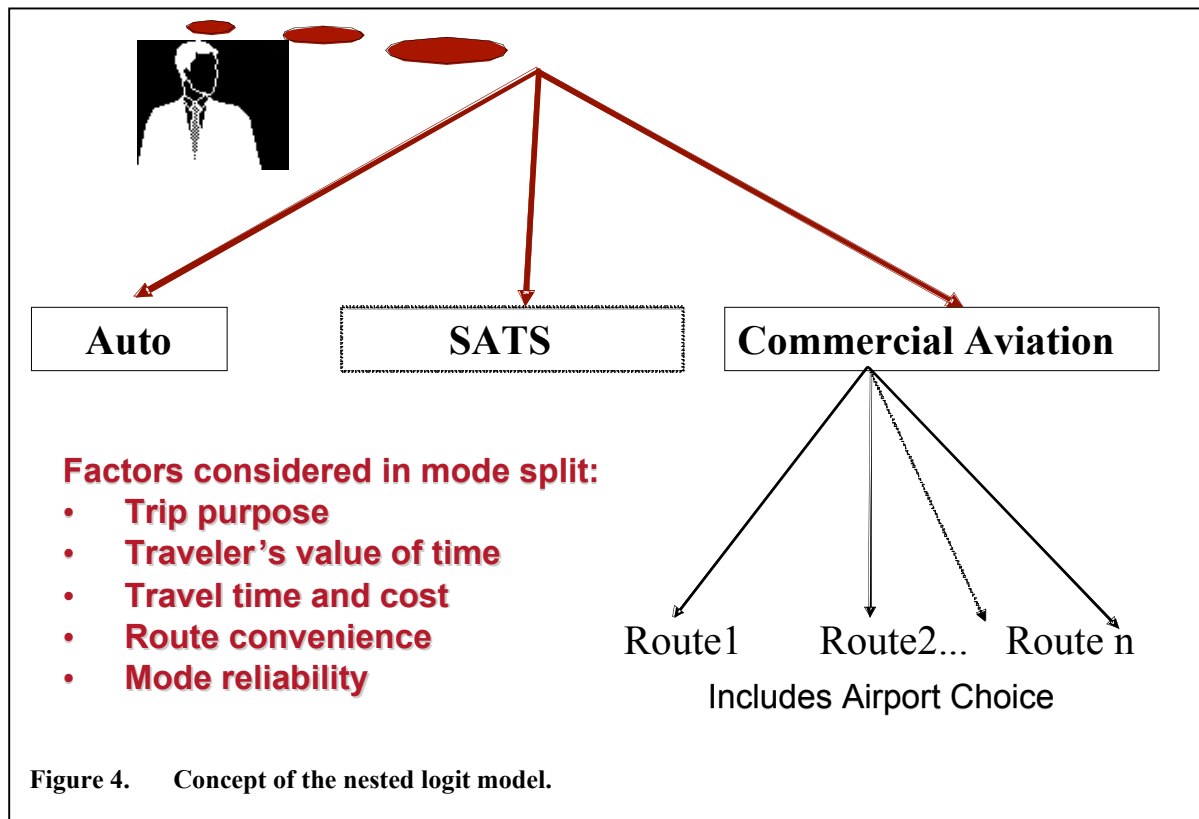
Auto

SATS

Commercial Aviation

Factors considered in mode split:
• Trip purpose
• Traveler's value of time
• Travel time and cost
• Route convenience
• Mode reliability

Route1 Route2... Route n

Includes Airport Choice

Figure 4. Concept of the nested logit model.